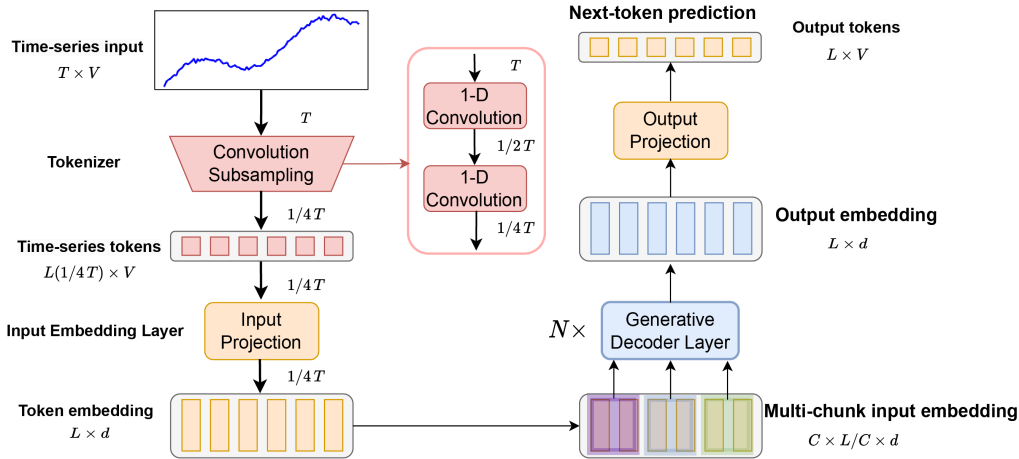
Time-series input
$T \times V$

$T$

Tokenizer

Convolution Subsampling

$1/4T$

Time-series tokens
$L(1/4T) \times V$

$1/4T$

Input Embedding Layer

Input Projection

$1/4T$

Token embedding
$L \times d$

$T$

1-D Convolution

$1/2T$

1-D Convolution

$1/4T$

Next-token prediction

Output tokens
$L \times V$

Output Projection

Output embedding
$L \times d$

$N\times$

Generative Decoder Layer

Multi-chunk input embedding
$C \times L/C \times d$